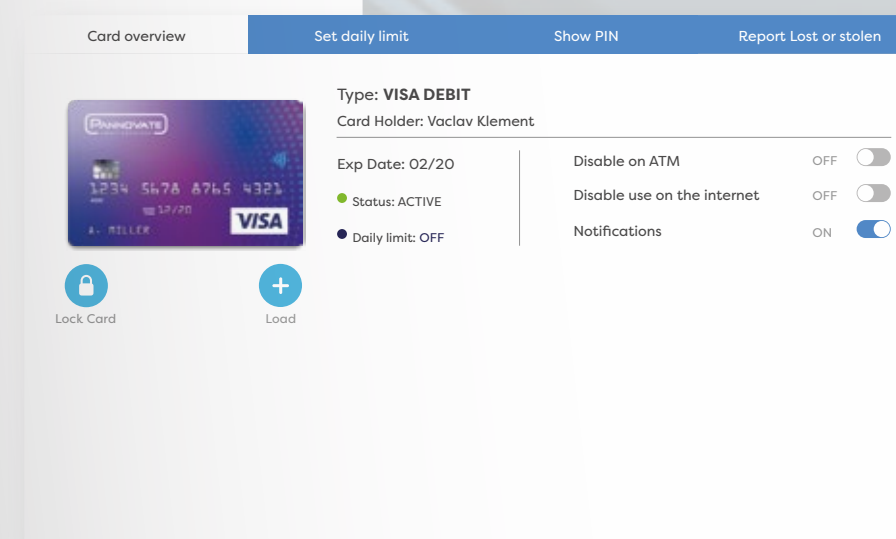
Card overview | Set daily limit | Show PIN | Report Lost or stolen

PANNOVATE
1234 5678 8765 4321
12/20
A. MILLER
VISA

Lock Card
Load

Type: **VISA DEBIT**
Card Holder: Vaclav Klement

Exp Date: 02/20
Status: ACTIVE
Daily limit: OFF

Disable on ATM OFF
Disable use on the internet OFF
Notifications ON